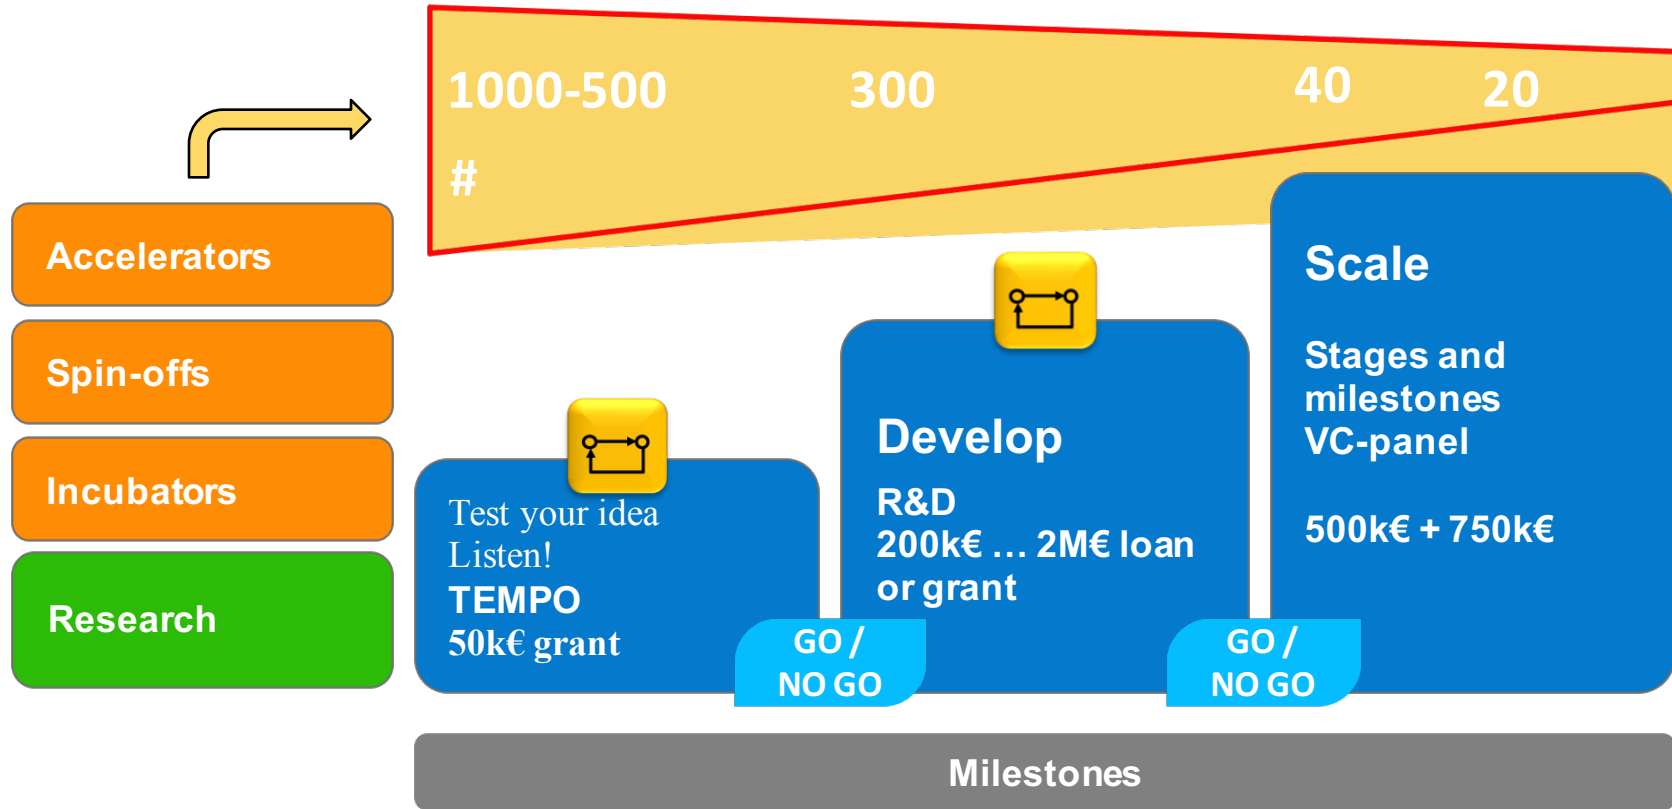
1000-500 300 40 20

#

Accelerators

Spin-offs

Incubators

Research

Test your idea
Listen!
TEMPO
50k€ grant

GO / NO GO

Develop

R&D
200k€ … 2M€ loan or grant

GO / NO GO

Scale

Stages and milestones
VC-panel

500k€ + 750k€

Milestones